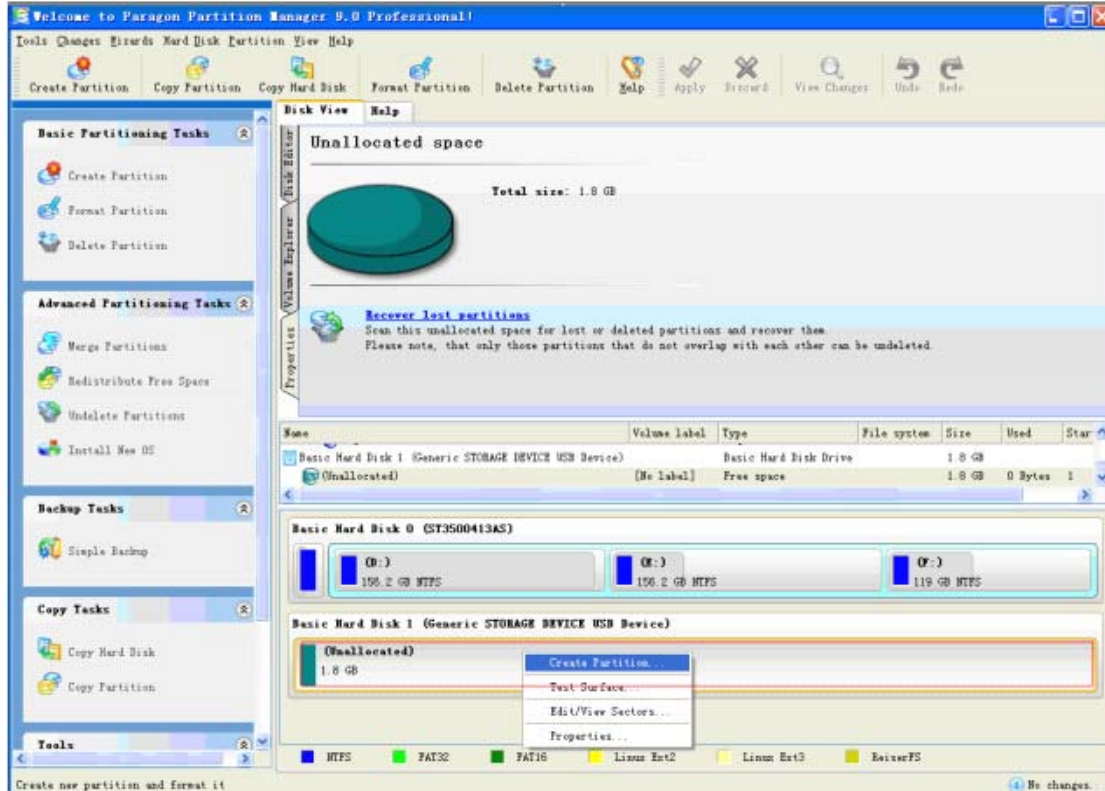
Welcome to Paragon Partition Manager 9.0 Professional!

Tools Changes Wizards Hard Disk Partition View Help

Create Partition Copy Partition Copy Hard Disk Format Partition Delete Partition Help Apply Discard View Changes Undo Redo

Basic Partitioning Tasks
Create Partition
Format Partition
Delete Partition

Advanced Partitioning Tasks
Merge Partitions
Redistribute Free Space
Undelete Partitions
Install New OS

Backup Tasks
Simple Backup

Copy Tasks
Copy Hard Disk
Copy Partition

Tools

Disk View Help

Disk Editor Volume Explorer Properties

Unallocated space

Total size: 1.8 GB

Recover lost partitions
Scan this unallocated space for lost or deleted partitions and recover them.
Please note, that only those partitions that do not overlap with each other can be undeleted.

| Name | Volume label | Type | File system | Size | Used | Star |
|---|---|---|---|---|---|---|
| Basic Hard Disk 1 (Generic STORAGE DEVICE USB Device) | | Basic Hard Disk Drive | | 1.8 GB | | |
| (Unallocated) | [No label] | Free space | | 1.8 GB | 0 Bytes | 1 |

Basic Hard Disk 0 (ST3500413AS)
(D:) 156.2 GB NTFS
(E:) 156.2 GB NTFS
(F:) 119 GB NTFS

Basic Hard Disk 1 (Generic STORAGE DEVICE USB Device)
(Unallocated)
1.8 GB

Create Partition...
Test Surface...
Edit/View Sectors...
Properties...

NTFS FAT32 FAT16 Linux Ext2 Linux Ext3 ReiserFS

Create new partition and format it
No changes.